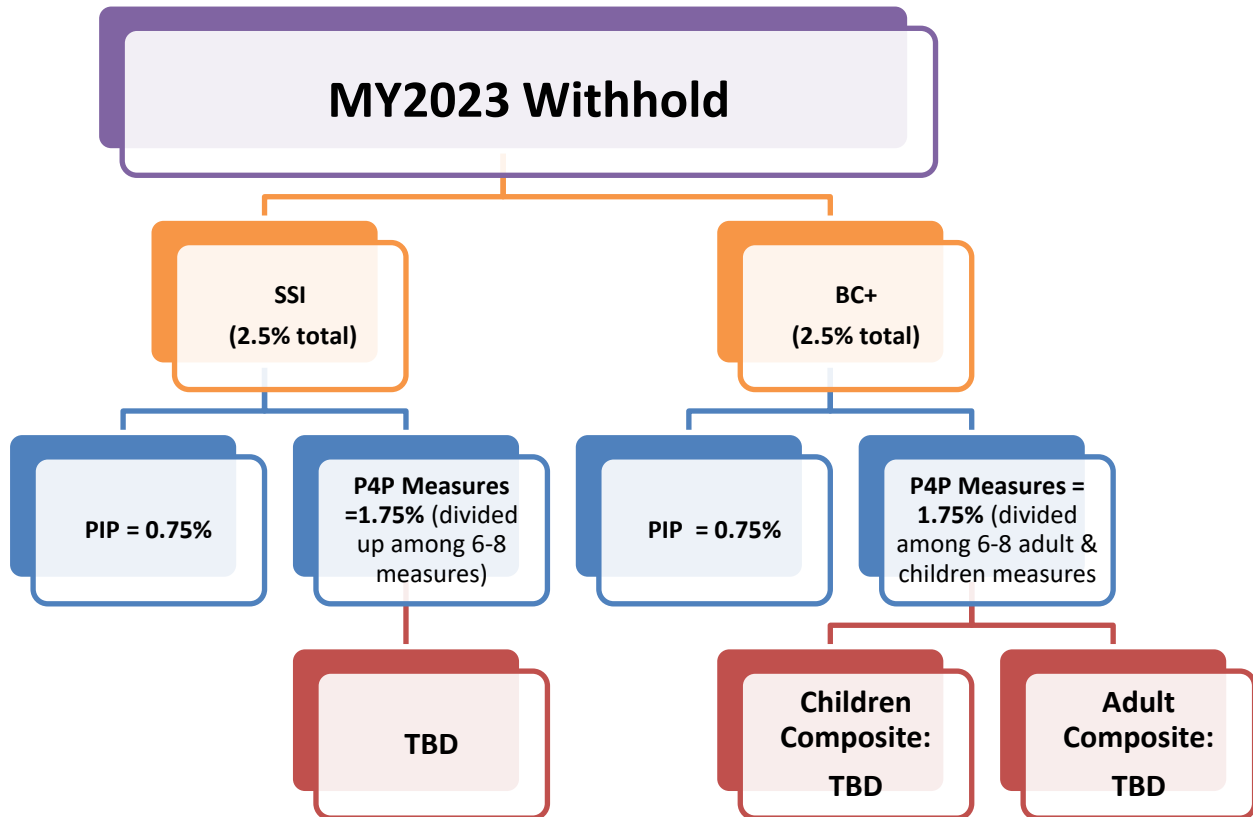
MY2023 Withhold

SSI
(2.5% total)

BC+
(2.5% total)

PIP = 0.75%

P4P Measures =1.75% (divided up among 6-8 measures)

PIP = 0.75%

P4P Measures = 1.75% (divided among 6-8 adult & children measures

TBD

Children Composite: TBD

Adult Composite: TBD